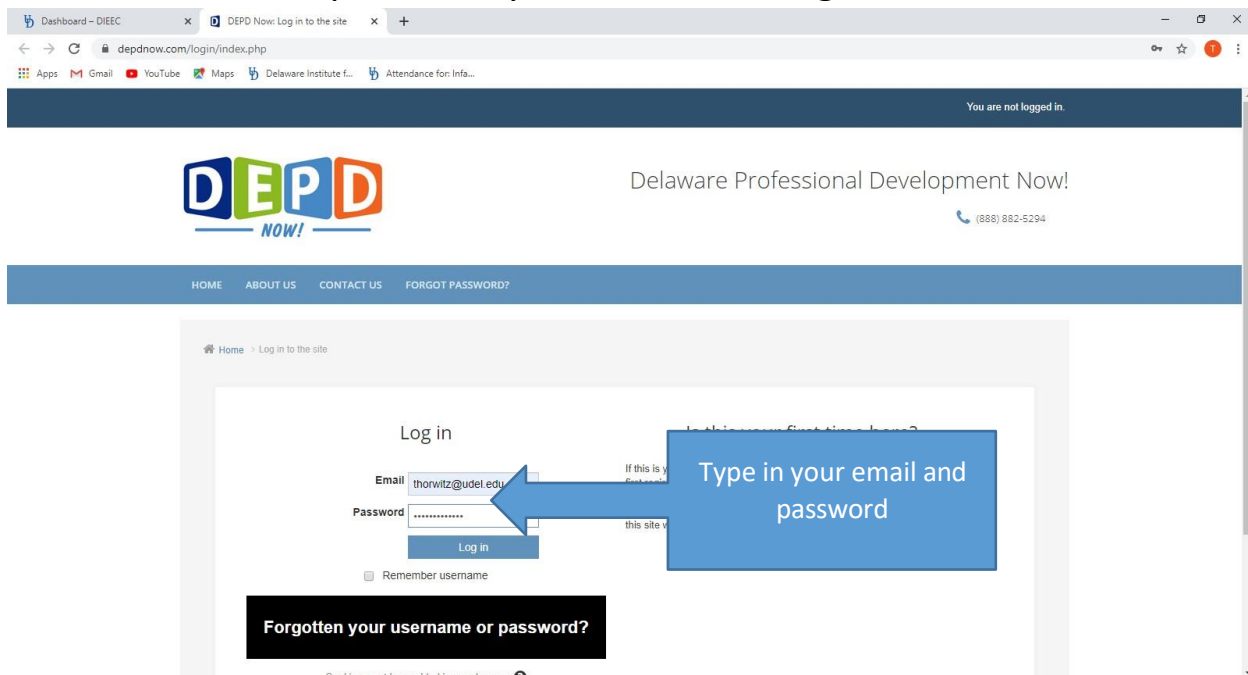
Dashboard – DIEEC
DEPD Now: Log in to the site
depdnow.com/login/index.php
Apps Gmail YouTube Maps Delaware Institute f... Attendance for: Infa...

You are not logged in.

DEPD NOW!

Delaware Professional Development Now!
(888) 882-5294

HOME ABOUT US CONTACT US FORGOT PASSWORD?

Home > Log in to the site

Log in

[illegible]

Email thorwitz@udel.edu
Password ••••••••••••••
Log in
Remember username

If this is y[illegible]
this site w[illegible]

Type in your email and password

Forgotten your username or password?

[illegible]